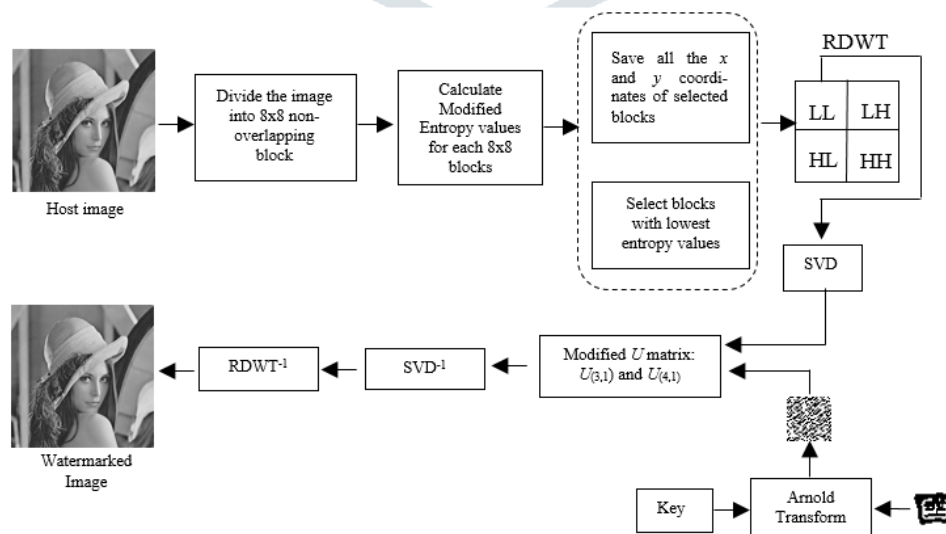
Host image

Divide the image into 8x8 non-overlapping block

Calculate Modified Entropy values for each 8x8 blocks

Save all the $x$ and $y$ coordinates of selected blocks

Select blocks with lowest entropy values

RDWT

| LL | LH |
|---|---|
| HL | HH |

SVD

Modified $U$ matrix: $U_{(3,1)}$ and $U_{(4,1)}$

SVD$^{-1}$

RDWT$^{-1}$

Watermarked Image

Key

Arnold Transform